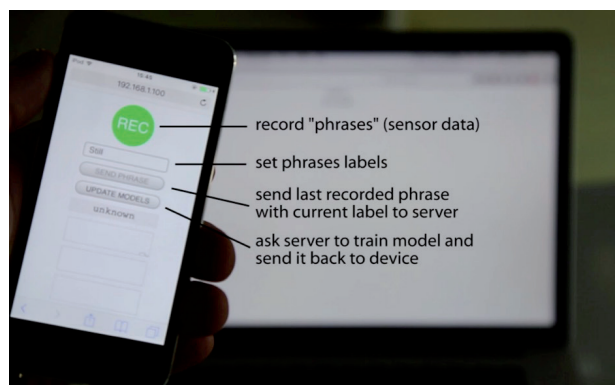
iPod
19:45
192.168.1.100
REC
Still
SEND PHRASE
UPDATE MODELS
unknown

record "phrases" (sensor data)

set phrases labels

send last recorded phrase with current label to server

ask server to train model and send it back to device